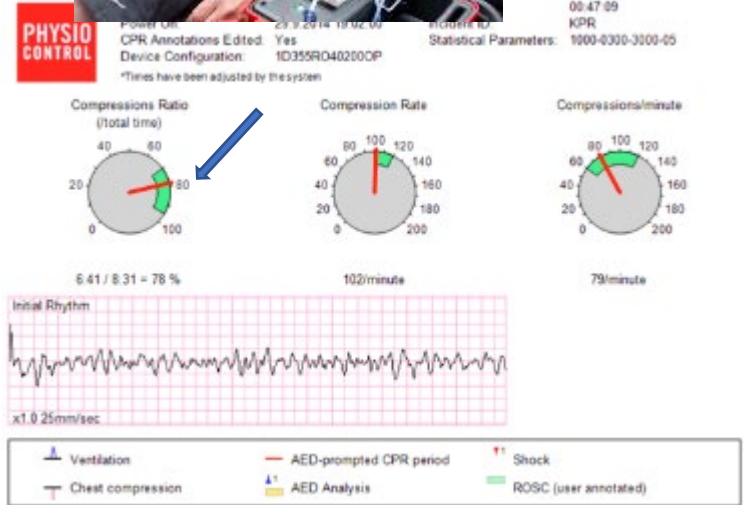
PHYSIO CONTROL

Power Off: 29.9.2014 10:02:00
CPR Annotations Edited: Yes
Device Configuration: 1D355RO40200OP
*Times have been adjusted by the system

00:47:09
Incident ID: KPR
Statistical Parameters: 1000-0300-3000-05

Compressions Ratio (/total time)
0 20 40 60 80 100

Compression Rate
0 20 40 60 80 100 120 140 160 180 200

Compressions/minute
0 20 40 60 80 100 120 140 160 180 200

6.41 / 8.31 = 78 %

102/minute

79/minute

Initial Rhythm

x1.0 25mm/sec

Ventilation
AED-prompted CPR period
Shock
Chest compression
AED Analysis
ROSC (user annotated)